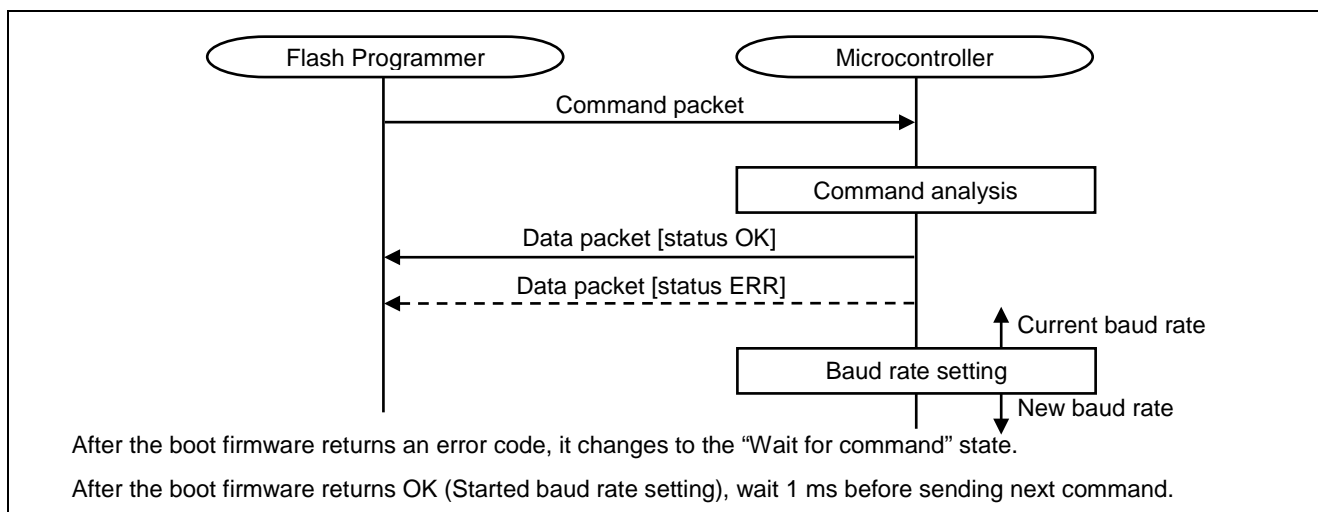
Flash Programmer

Microcontroller

Command packet

Command analysis

Data packet [status OK]

Data packet [status ERR]

Current baud rate

Baud rate setting

New baud rate

After the boot firmware returns an error code, it changes to the “Wait for command” state.

After the boot firmware returns OK (Started baud rate setting), wait 1 ms before sending next command.